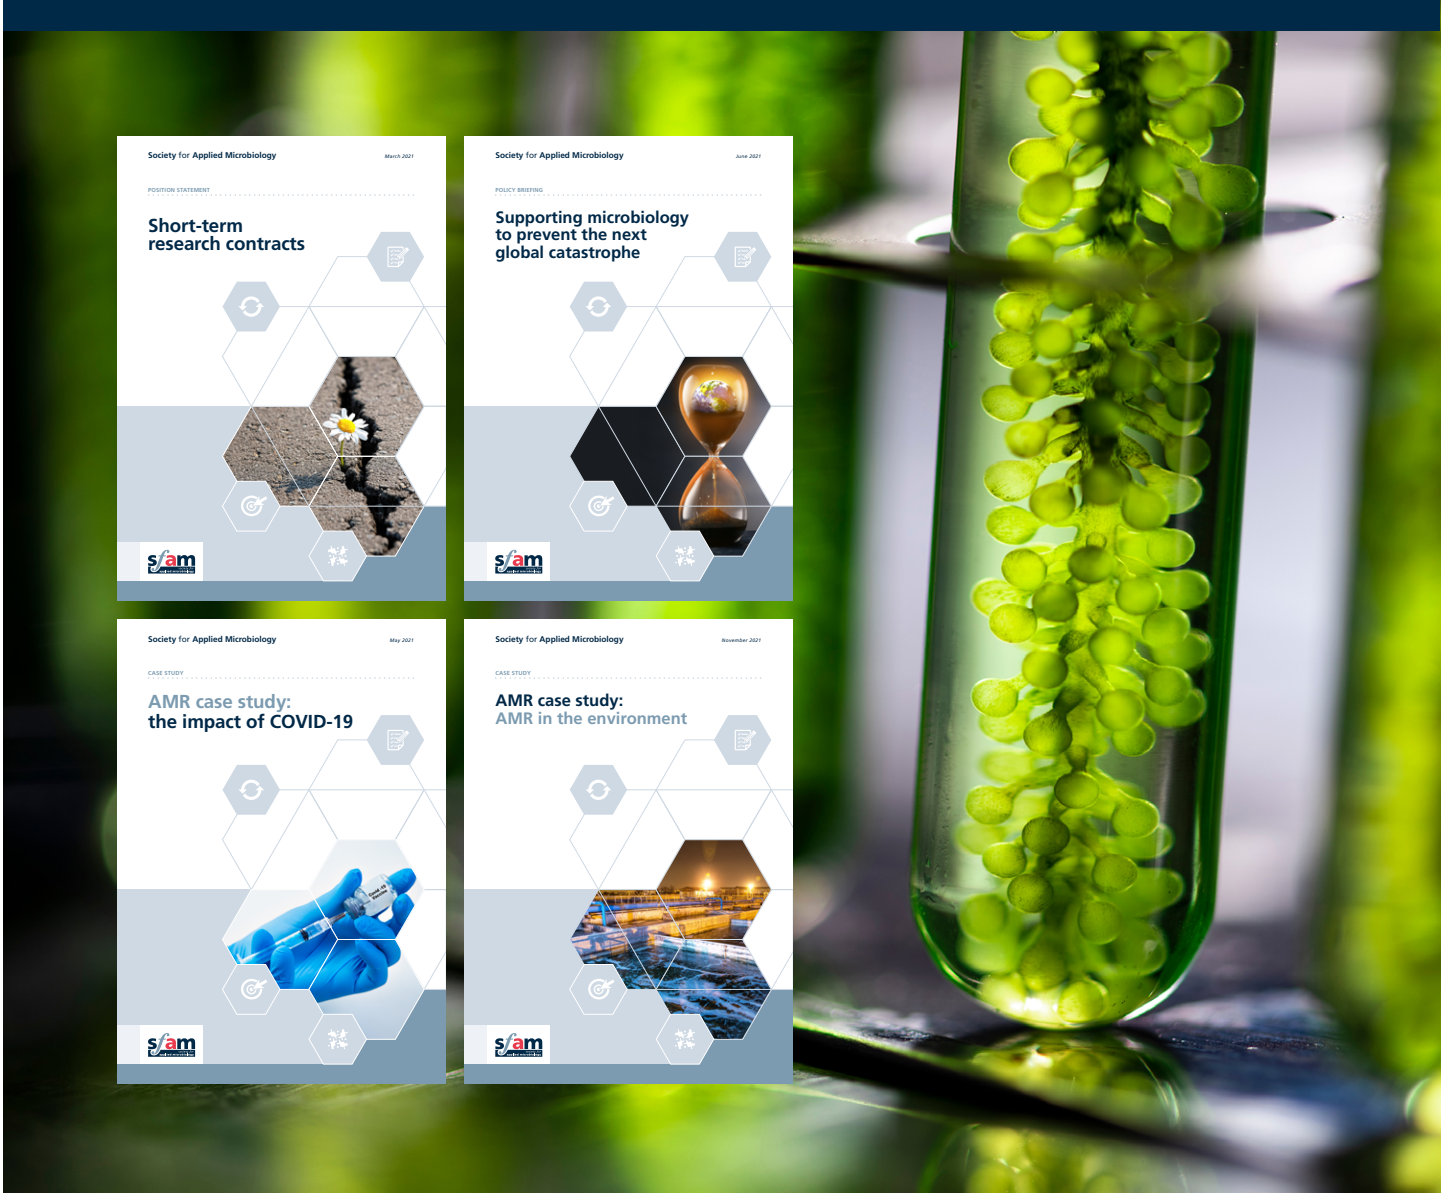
Society for Applied Microbiology

March 2021

POSITION STATEMENT

Short-term research contracts

sfam

Society for Applied Microbiology

June 2021

POLICY BRIEFING

Supporting microbiology to prevent the next global catastrophe

sfam

Society for Applied Microbiology

May 2021

CASE STUDY

AMR case study: the impact of COVID-19

sfam

Society for Applied Microbiology

November 2021

CASE STUDY

AMR case study: AMR in the environment

sfam